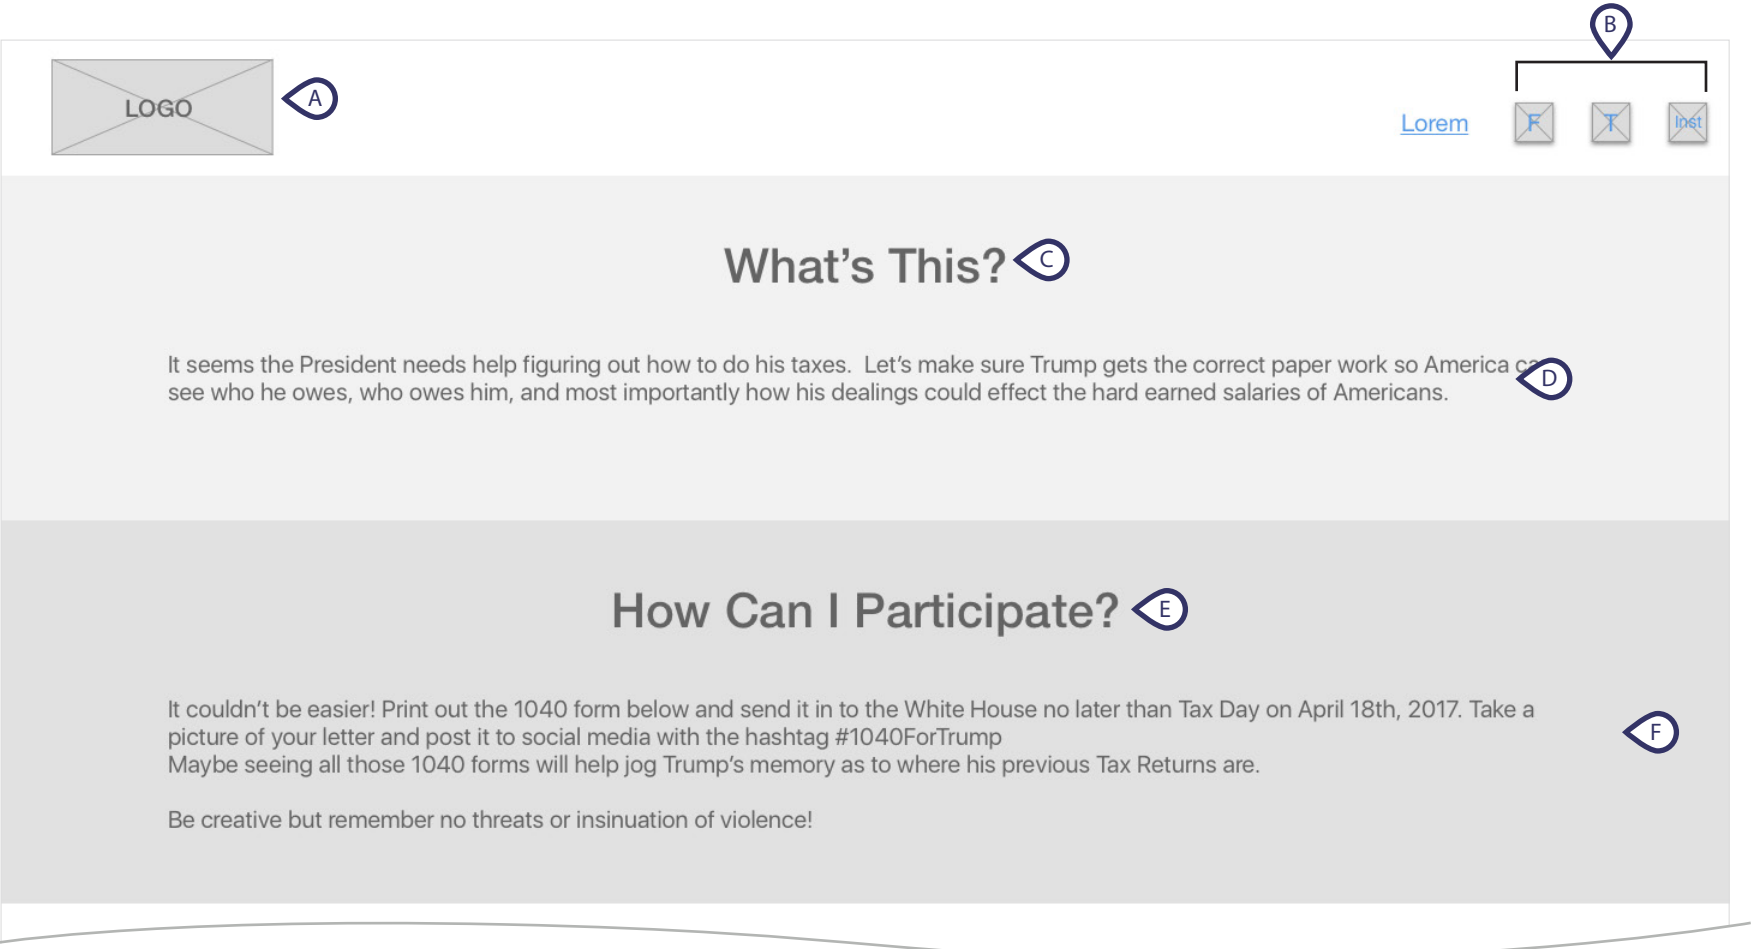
LOGO

A

B

Lorem

F

T

Inst

What’s This?

C

It seems the President needs help figuring out how to do his taxes. Let’s make sure Trump gets the correct paper work so America ca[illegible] see who he owes, who owes him, and most importantly how his dealings could effect the hard earned salaries of Americans.

D

How Can I Participate?

E

It couldn’t be easier! Print out the 1040 form below and send it in to the White House no later than Tax Day on April 18th, 2017. Take a picture of your letter and post it to social media with the hashtag #1040ForTrump
Maybe seeing all those 1040 forms will help jog Trump’s memory as to where his previous Tax Returns are.

F

Be creative but remember no threats or insinuation of violence!